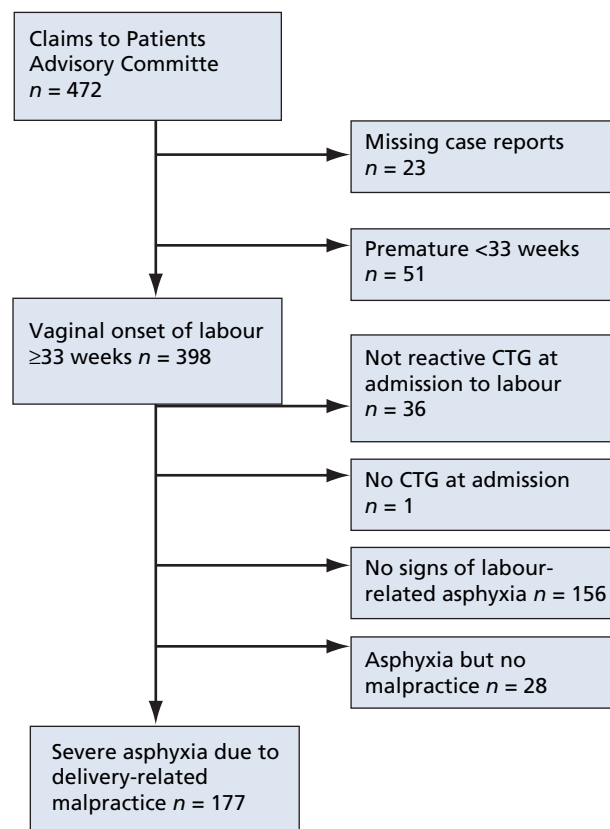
Claims to Patients Advisory Committe
$n = 472$

Missing case reports
$n = 23$

Premature <33 weeks
$n = 51$

Vaginal onset of labour $\geq$33 weeks $n = 398$

Not reactive CTG at admission to labour
$n = 36$

No CTG at admission
$n = 1$

No signs of labour-related asphyxia $n = 156$

Asphyxia but no malpractice $n = 28$

Severe asphyxia due to delivery-related malpractice $n = 177$